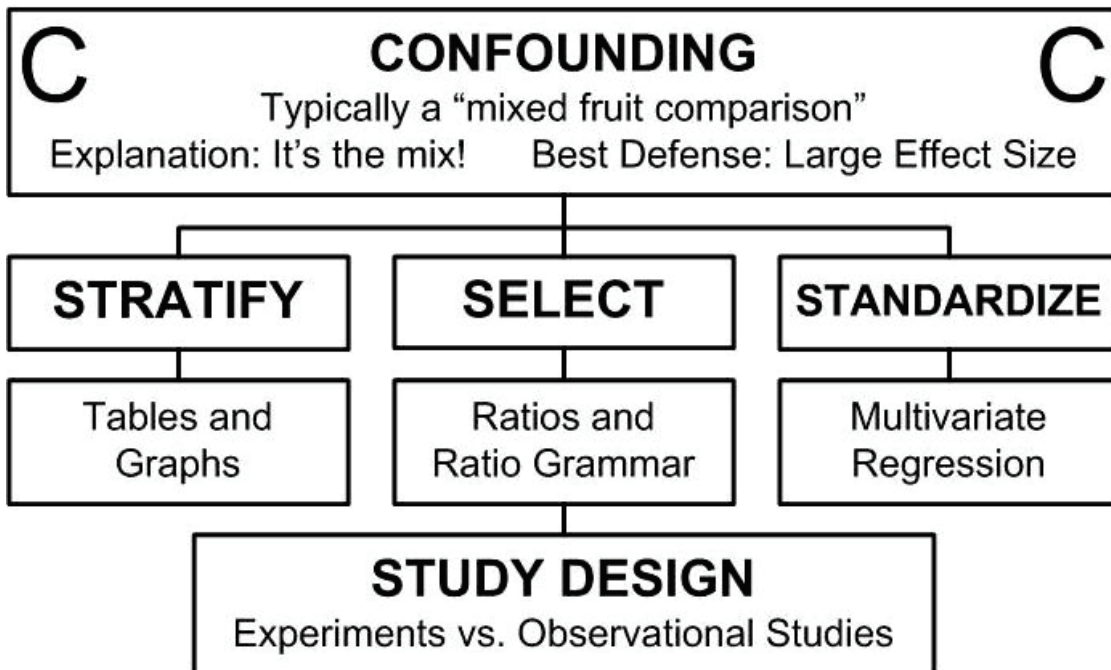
C CONFOUNDING C
Typically a "mixed fruit comparison"
Explanation: It's the mix! Best Defense: Large Effect Size

STRATIFY
Tables and Graphs

SELECT
Ratios and Ratio Grammar

STANDARDIZE
Multivariate Regression

STUDY DESIGN
Experiments vs. Observational Studies